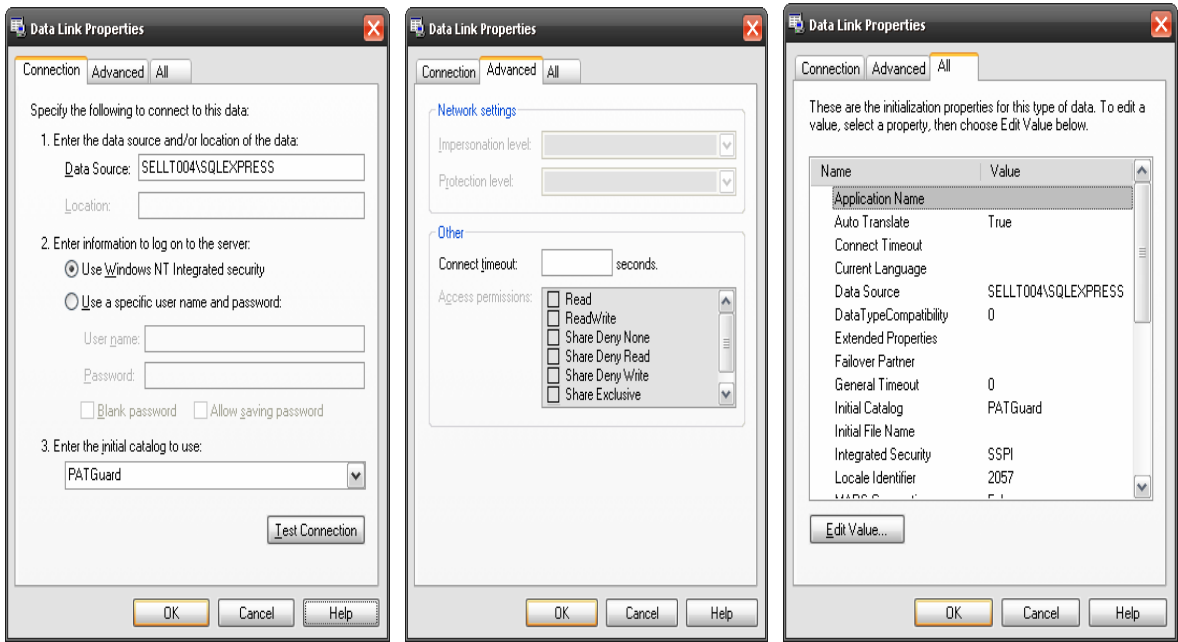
Data Link Properties

Connection Advanced All

Specify the following to connect to this data:

1. Enter the data source and/or location of the data:

Data Source: SELLT004\SQLEXPRESS

Location:

2. Enter information to log on to the server:

Use Windows NT Integrated security

Use a specific user name and password:

User name:

Password:

Blank password Allow saving password

3. Enter the initial catalog to use:

PATGuard

Test Connection

OK Cancel Help

Data Link Properties

Connection Advanced All

Network settings

Impersonation level:

Protection level:

Other

Connect timeout: seconds.

Access permissions: Read ReadWrite Share Deny None Share Deny Read Share Deny Write Share Exclusive

OK Cancel Help

Data Link Properties

Connection Advanced All

These are the initialization properties for this type of data. To edit a value, select a property, then choose Edit Value below.

| Name | Value |
|---|---|
| Application Name | |
| Auto Translate | True |
| Connect Timeout | |
| Current Language | |
| Data Source | SELLT004\SQLEXPRESS |
| DataTypeCompatibility | 0 |
| Extended Properties | |
| Failover Partner | |
| General Timeout | 0 |
| Initial Catalog | PATGuard |
| Initial File Name | |
| Integrated Security | SSPI |
| Locale Identifier | 2057 |
| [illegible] | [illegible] |

Edit Value...

OK Cancel Help